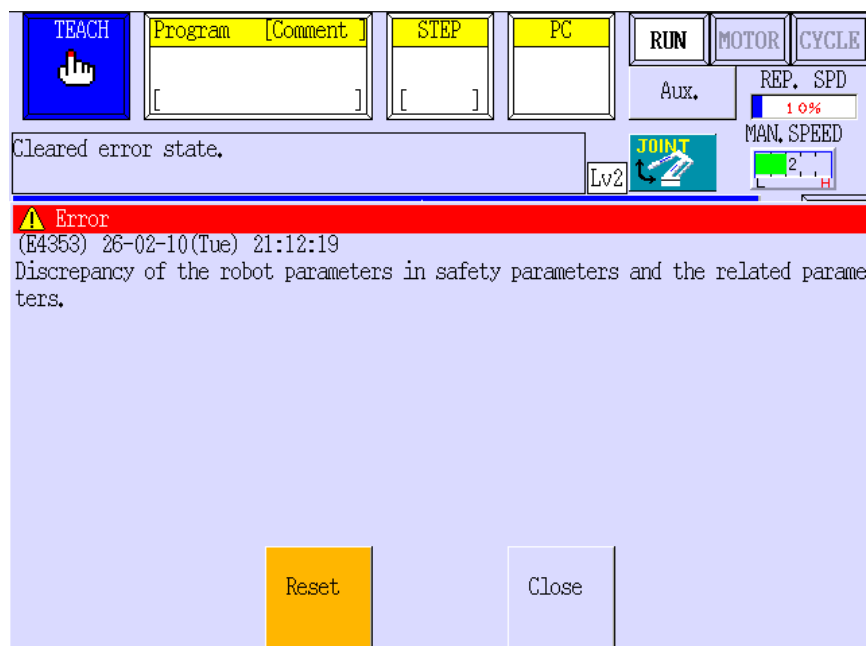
TEACH

Program [Comment ]

[ ]

STEP

[ ]

PC

RUN

MOTOR

CYCLE

Aux.

REP. SPD

10%

MAN.SPEED

2

L

H

Cleared error state.

Lv2

JOINT

Error

(E4353) 26-02-10(Tue) 21:12:19

Discrepancy of the robot parameters in safety parameters and the related parameters.

Reset

Close